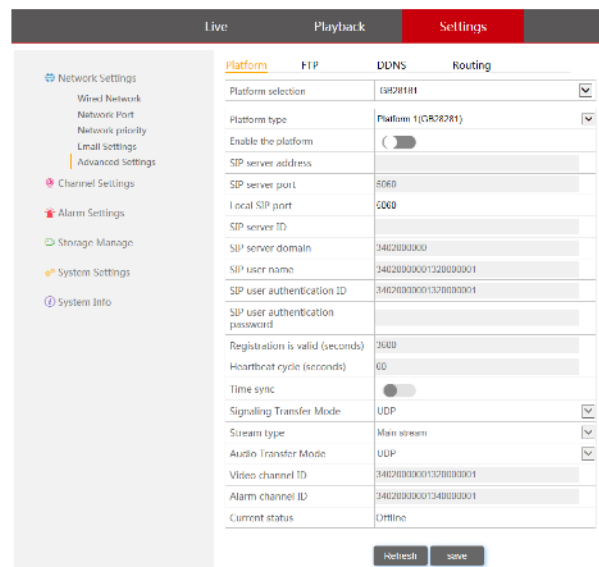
Live Playback Settings

Network Settings
Wired Network
Network Port
Network priority
Email Settings
Advanced Settings
Channel Settings
Alarm Settings
Storage Manage
System Settings
System Info

Platform FTP DDNS Routing

| | |
|---|---|
| Platform selection | GB28181 |
| Platform type | Platform 1(GB28281) |
| Enable the platform | |
| SIP server address | |
| SIP server port | 5060 |
| Local SIP port | 5060 |
| SIP server ID | |
| SIP server domain | 3402000000 |
| SIP user name | 34020000001320000001 |
| SIP user authentication ID | 34020000001320000001 |
| SIP user authentication password | |
| Registration is valid (seconds) | 3600 |
| Heartbeat cycle (seconds) | 60 |
| Time sync | |
| Signaling Transfer Mode | UDP |
| Stream type | Main stream |
| Audio Transfer Mode | UDP |
| Video channel ID | 34020000001320000001 |
| Alarm channel ID | 34020000001340000001 |
| Current status | Offline |

Refresh save